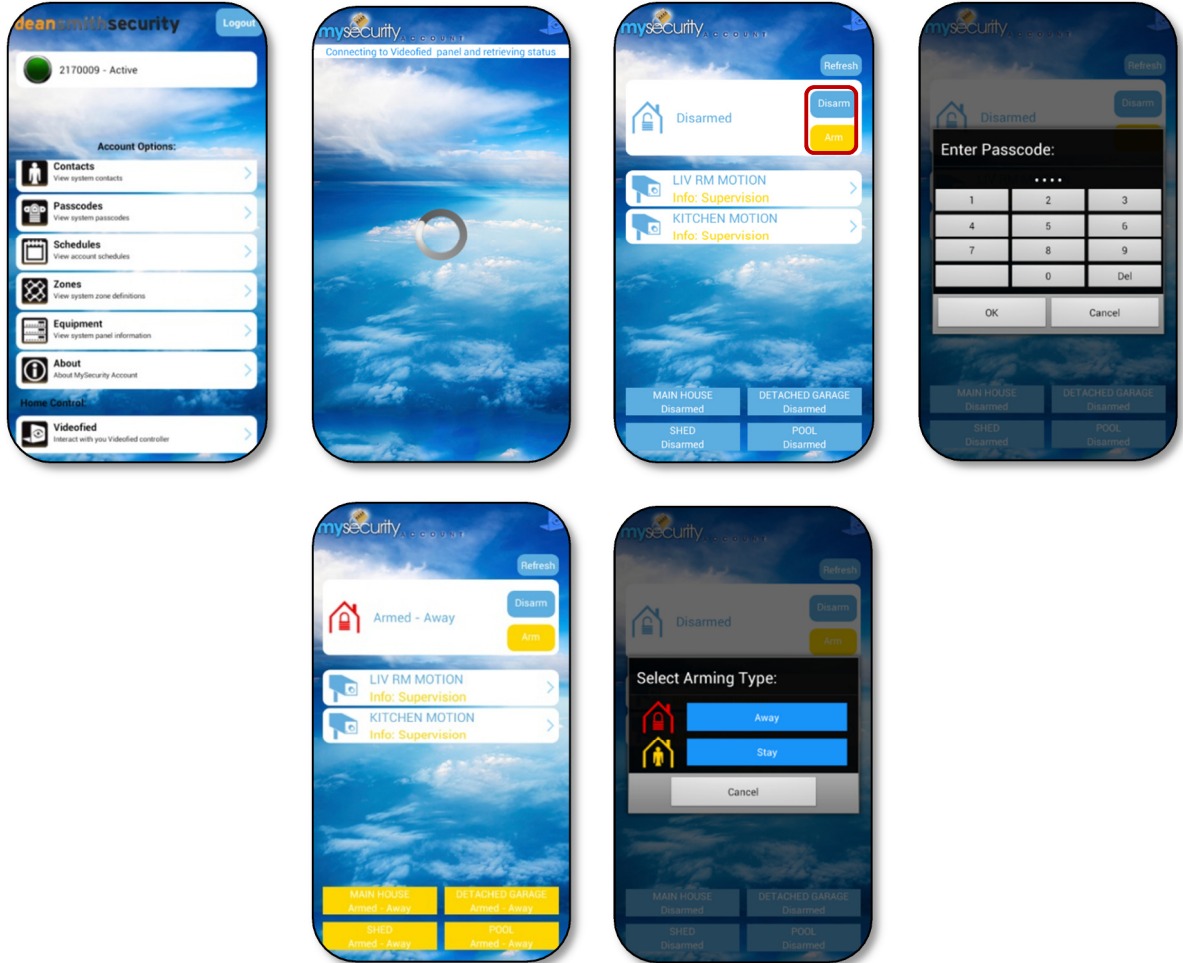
deansmithsecurity
Logout

2170009 - Active

Account Options:

Contacts
View system contacts

Passcodes
View system passcodes

Schedules
View account schedules

Zones
View system zone definitions

Equipment
View system panel information

About
About MySecurity Account

Home Control:

Videofied
Interact with you Videofied controller

mysecurity ACCOUNT
Connecting to Videofied panel and retrieving status

mysecurity ACCOUNT
Refresh
Disarmed
Disarm
Arm
LIV RM MOTION
Info: Supervision
KITCHEN MOTION
Info: Supervision
MAIN HOUSE
Disarmed
DETACHED GARAGE
Disarmed
SHED
Disarmed
POOL
Disarmed

mysecurity ACCOUNT
Refresh
Disarmed
Disarm
Enter Passcode:
••••
| 1 | 2 | 3 |
|---|---|---|
| 4 | 5 | 6 |
| 7 | 8 | 9 |
|  | 0 | Del |
OK
Cancel
MAIN HOUSE
Disarmed
DETACHED GARAGE
Disarmed
SHED
Disarmed
POOL
Disarmed

mysecurity ACCOUNT
Refresh
Armed - Away
Disarm
Arm
LIV RM MOTION
Info: Supervision
KITCHEN MOTION
Info: Supervision
MAIN HOUSE
Armed - Away
DETACHED GARAGE
Armed - Away
SHED
Armed - Away
POOL
Armed - Away

mysecurity ACCOUNT
Refresh
Disarmed
Disarm
Arm
Select Arming Type:
Away
Stay
Cancel
MAIN HOUSE
Disarmed
DETACHED GARAGE
Disarmed
SHED
Disarmed
POOL
Disarmed